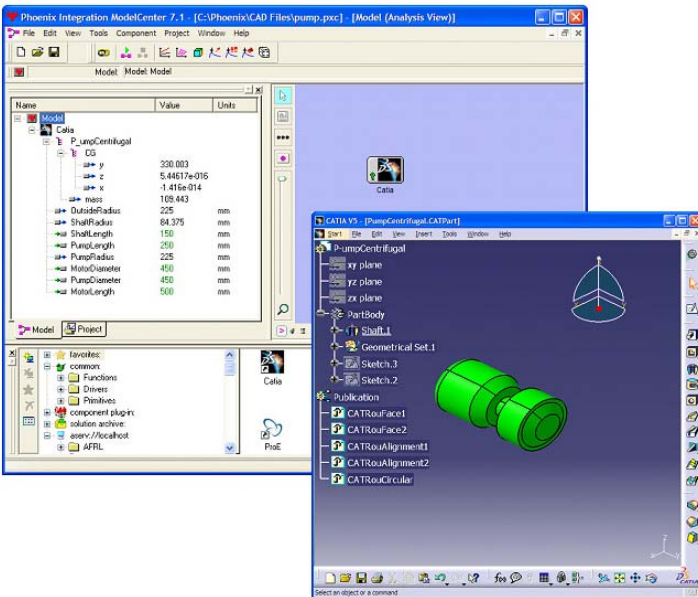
Phoenix Integration ModelCenter 7.1 - [C:\Phoenix\CAD Files\pump.pxc] - [Model (Analysis View)]

File Edit View Tools Component Project Window Help

Model: Model: Model

| Name | Value | Units |
|---|---|---|
| Model | | |
| Catia | | |
| P_umpCentrifugal | | |
| CG | | |
| y | 330.003 | |
| z | 5.44617e-016 | |
| x | -1.416e-014 | |
| mass | 109.443 | |
| OutsideRadius | 225 | mm |
| ShaftRadius | 84.375 | mm |
| ShaftLength | 150 | mm |
| PumpLength | 250 | mm |
| PumpRadius | 225 | mm |
| MotorDiameter | 450 | mm |
| PumpDiameter | 450 | mm |
| MotorLength | 500 | mm |

Model Project

Catia

favorites:
common:
Functions
Drivers
Primitives
component plug-in:
solution archive:
aserv://localhost
AFRL

Catia

ProE

CATIA V5 - [PumpCentrifugal.CATPart]

Start File Edit View Insert Tools Window Help

P-umpCentrifugal
xy plane
yz plane
zx plane
PartBody
Shaft.1
Geometrical Set.1
Sketch.3
Sketch.2
Publication
CATRouFace1
CATRouFace2
CATRouAlignment1
CATRouAlignment2
CATRouCircular

Select an object or a command